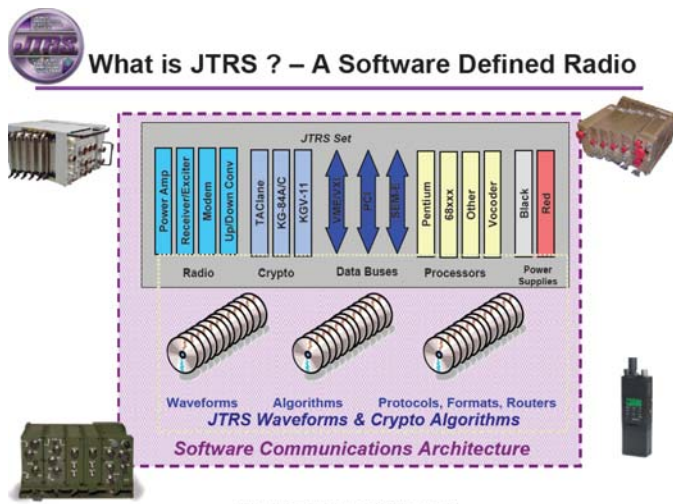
JTRS

What is JTRS ? – A Software Defined Radio

JTRS Set

Power Amp
Receiver/Exciter
Modem
Up/Down Conv
Radio

TACiane
KG-84A/C
KGV-11
Crypto

VME/VXI
PCI
SEM-E
Data Buses

Pentium
68xxx
Other
Vocoder
Processors

Black
Red
Power Supplies

Waveforms
Algorithms
Protocols, Formats, Routers
JTRS Waveforms & Crypto Algorithms

Software Communications Architecture